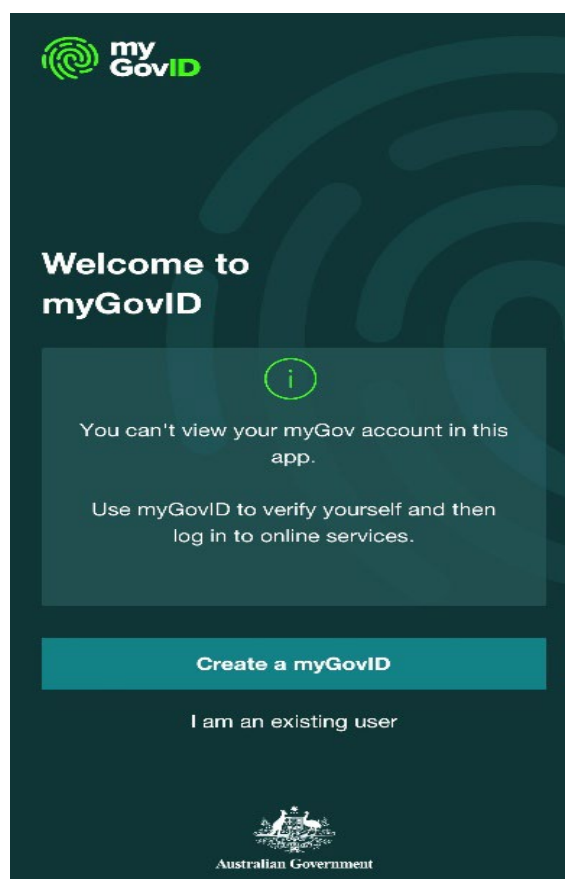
my GovID

Welcome to myGovID

i

You can't view your myGov account in this app.

Use myGovID to verify yourself and then log in to online services.

Create a myGovID

I am an existing user

Australian Government